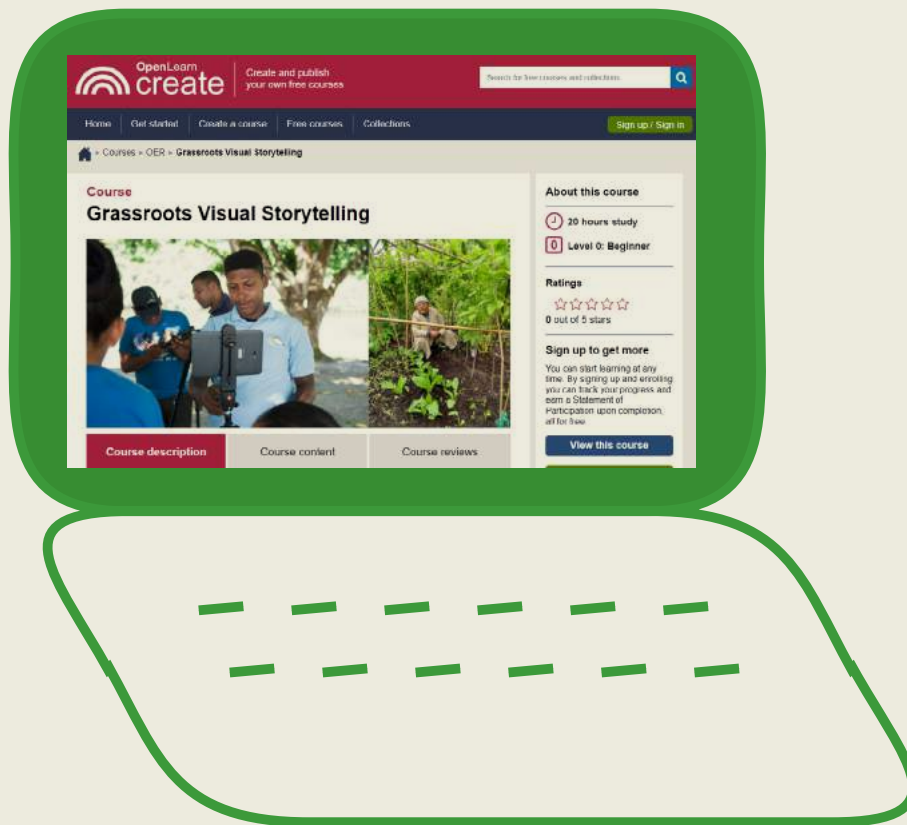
OpenLearn create

Create and publish your own free courses

Search for free courses and collections

Home | Get started | Create a course | Free courses | Collections

Sign up / Sign in

» Courses » OER » Grassroots Visual Storytelling

Course

Grassroots Visual Storytelling

Course description | Course content | Course reviews

About this course

20 hours study

0 Level 0: Beginner

Ratings

☆☆☆☆☆

0 out of 5 stars

Sign up to get more

You can start learning at any time. By signing up and enrolling you can track your progress and earn a Statement of Participation upon completion, all for free.

View this course